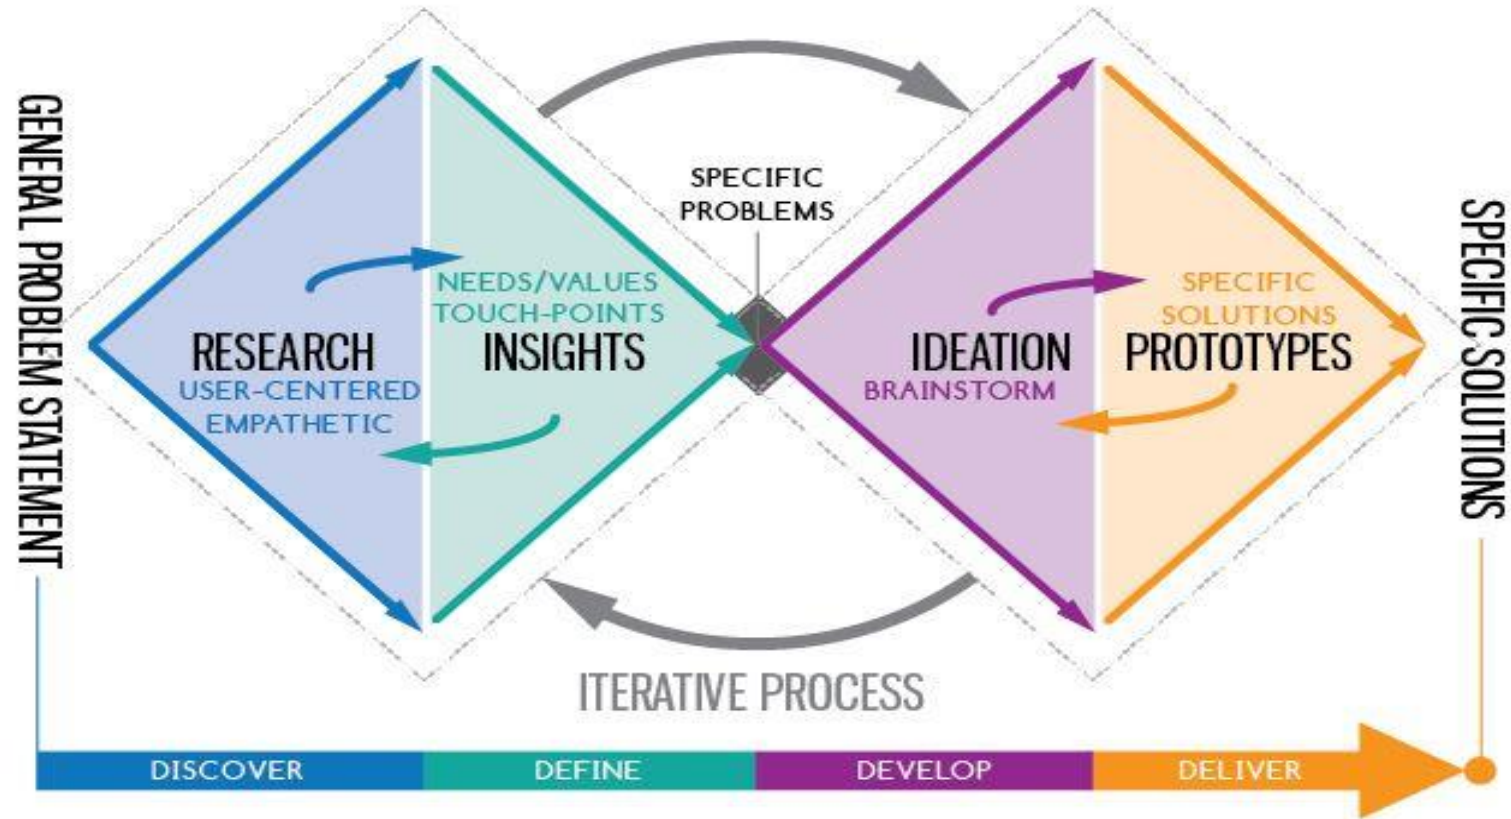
GENERAL PROBLEM STATEMENT

RESEARCH
USER-CENTERED
EMPATHETIC

NEEDS/VALUES
TOUCH-POINTS
INSIGHTS

SPECIFIC
PROBLEMS

IDEATION
BRAINSTORM

SPECIFIC
SOLUTIONS
PROTOTYPES

SPECIFIC SOLUTIONS

ITERATIVE PROCESS

DISCOVER
DEFINE
DEVELOP
DELIVER